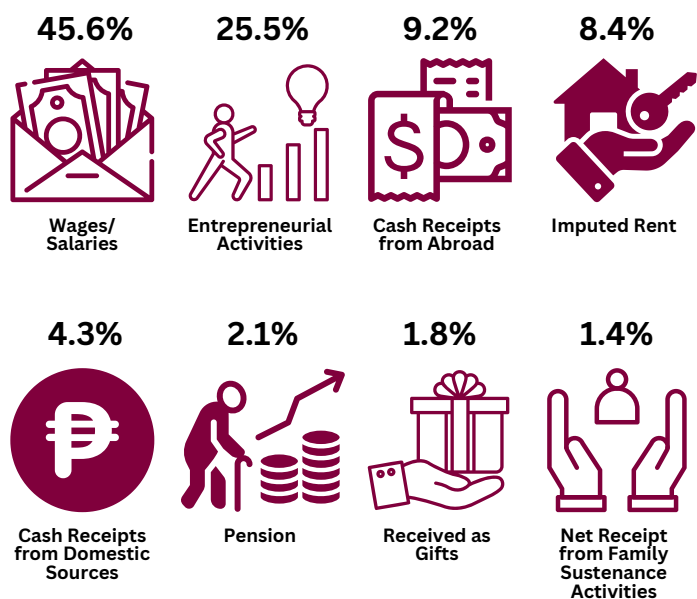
45.6%

Wages/ Salaries

25.5%

Entrepreneurial Activities

9.2%

Cash Receipts from Abroad

8.4%

Imputed Rent

4.3%

Cash Receipts from Domestic Sources

2.1%

Pension

1.8%

Received as Gifts

1.4%

Net Receipt from Family Sustenance Activities